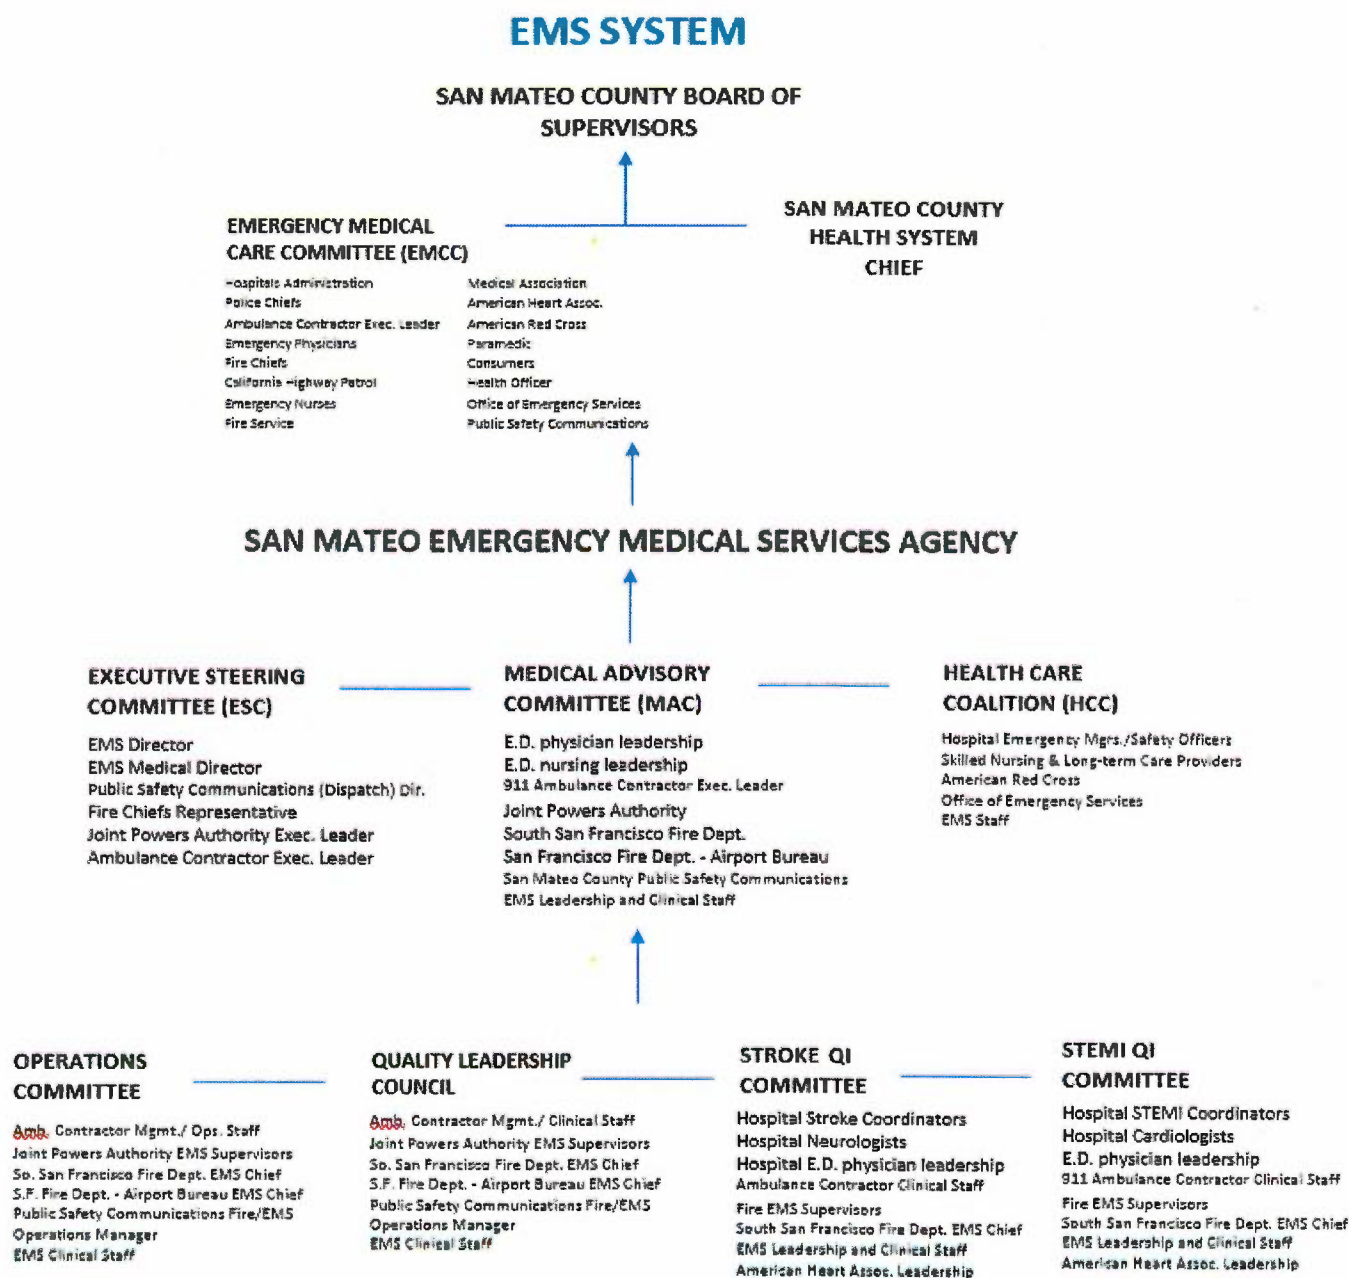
EMS SYSTEM

SAN MATEO COUNTY BOARD OF SUPERVISORS

EMERGENCY MEDICAL CARE COMMITTEE (EMCC)

SAN MATEO COUNTY HEALTH SYSTEM CHIEF

Hospitals Administration
Police Chiefs
Ambulance Contractor Exec. Leader
Emergency Physicians
Fire Chiefs
California Highway Patrol
Emergency Nurses
Fire Service

Medical Association
American Heart Assoc.
American Red Cross
Paramedic
Consumers
Health Officer
Office of Emergency Services
Public Safety Communications

SAN MATEO EMERGENCY MEDICAL SERVICES AGENCY

EXECUTIVE STEERING COMMITTEE (ESC)

EMS Director
EMS Medical Director
Public Safety Communications (Dispatch) Dir.
Fire Chiefs Representative
Joint Powers Authority Exec. Leader
Ambulance Contractor Exec. Leader

MEDICAL ADVISORY COMMITTEE (MAC)

E.D. physician leadership
E.D. nursing leadership
911 Ambulance Contractor Exec. Leader
Joint Powers Authority
South San Francisco Fire Dept.
San Francisco Fire Dept. - Airport Bureau
San Mateo County Public Safety Communications
EMS Leadership and Clinical Staff

HEALTH CARE COALITION (HCC)

Hospital Emergency Mgrs./Safety Officers
Skilled Nursing & Long-term Care Providers
American Red Cross
Office of Emergency Services
EMS Staff

OPERATIONS COMMITTEE

Amb. Contractor Mgmt./ Ops. Staff
Joint Powers Authority EMS Supervisors
So. San Francisco Fire Dept. EMS Chief
S.F. Fire Dept. - Airport Bureau EMS Chief
Public Safety Communications Fire/EMS
Operations Manager
EMS Clinical Staff

QUALITY LEADERSHIP COUNCIL

Amb. Contractor Mgmt./ Clinical Staff
Joint Powers Authority EMS Supervisors
So. San Francisco Fire Dept. EMS Chief
S.F. Fire Dept. - Airport Bureau EMS Chief
Public Safety Communications Fire/EMS
Operations Manager
EMS Clinical Staff

STROKE QI COMMITTEE

Hospital Stroke Coordinators
Hospital Neurologists
Hospital E.D. physician leadership
Ambulance Contractor Clinical Staff
Fire EMS Supervisors
South San Francisco Fire Dept. EMS Chief
EMS Leadership and Clinical Staff
American Heart Assoc. Leadership

STEMI QI COMMITTEE

Hospital STEMI Coordinators
Hospital Cardiologists
E.D. physician leadership
911 Ambulance Contractor Clinical Staff
Fire EMS Supervisors
South San Francisco Fire Dept. EMS Chief
EMS Leadership and Clinical Staff
American Heart Assoc. Leadership